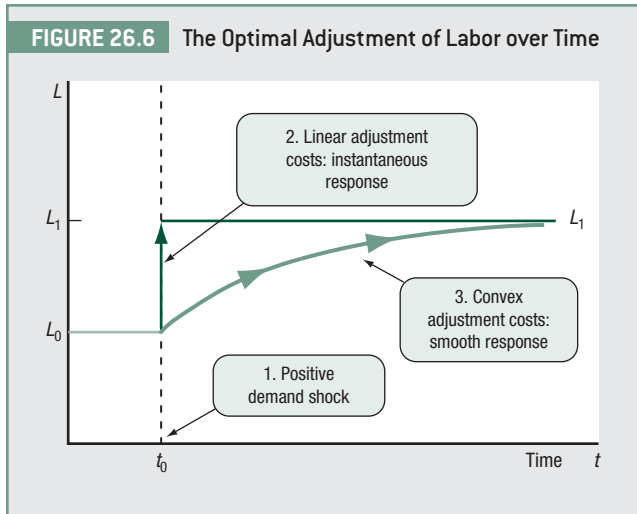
FIGURE 26.6 The Optimal Adjustment of Labor over Time

$L$

2. Linear adjustment costs: instantaneous response

$L_1$

$L_1$

3. Convex adjustment costs: smooth response

$L_0$

1. Positive demand shock

$t_0$

Time $t$